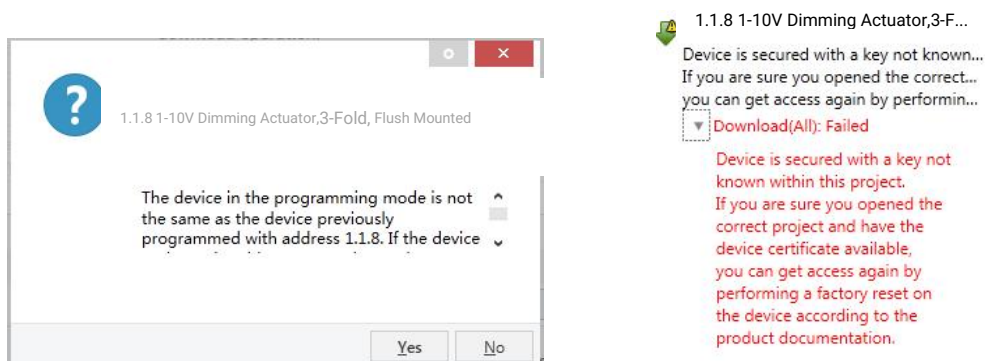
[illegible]

1.1.8 1-10V Dimming Actuator,3-Fold, Flush Mounted

The device in the programming mode is not the same as the device previously programmed with address 1.1.8. If the device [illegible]

Yes No

1.1.8 1-10V Dimming Actuator,3-F...

Device is secured with a key not known...
If you are sure you opened the correct...
you can get access again by performin...

Download(All): Failed

Device is secured with a key not known within this project.
If you are sure you opened the correct project and have the device certificate available,
you can get access again by performing a factory reset on the device according to the product documentation.